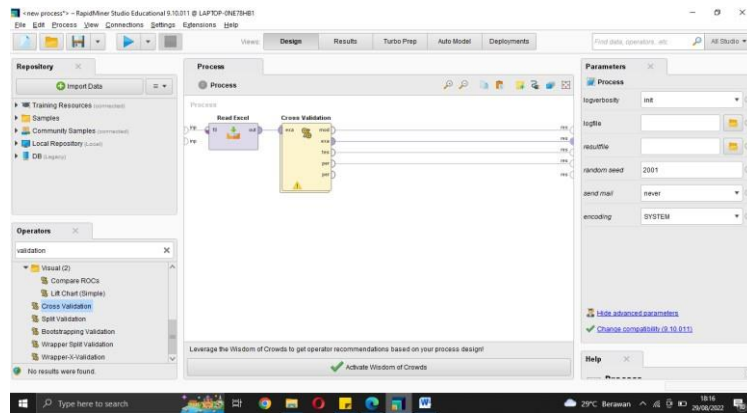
<new process*> – RapidMiner Studio Educational 9.10.011 @ LAPTOP-0NE78HB1

File Edit Process View Connections Settings Extensions Help

Views: Design Results Turbo Prep Auto Model Deployments

Find data, operators...etc All Studio

Repository

Import Data

Training Resources (connected)
Samples
Community Samples (connected)
Local Repository (Local)
DB (Legacy)

Process

Process

Process

Read Excel

Cross Validation

fil
res
fil
out
exa
mod
exa
tes
per
per
res
res
res
res
res

Parameters

Process

logverbosity init

logfile

resultfile

random seed 2001

send mail never

encoding SYSTEM

Operators

validation

Visual (2)
Compare ROCs
Lift Chart (Simple)
Cross Validation
Split Validation
Bootstrapping Validation
Wrapper Split Validation
Wrapper-X-Validation

No results were found.

Leverage the Wisdom of Crowds to get operator recommendations based on your process design!

Activate Wisdom of Crowds

Hide advanced parameters

Change compatibility (9.10.011)

Help

Type here to search

29°C Berawan

18:16
29/08/2022